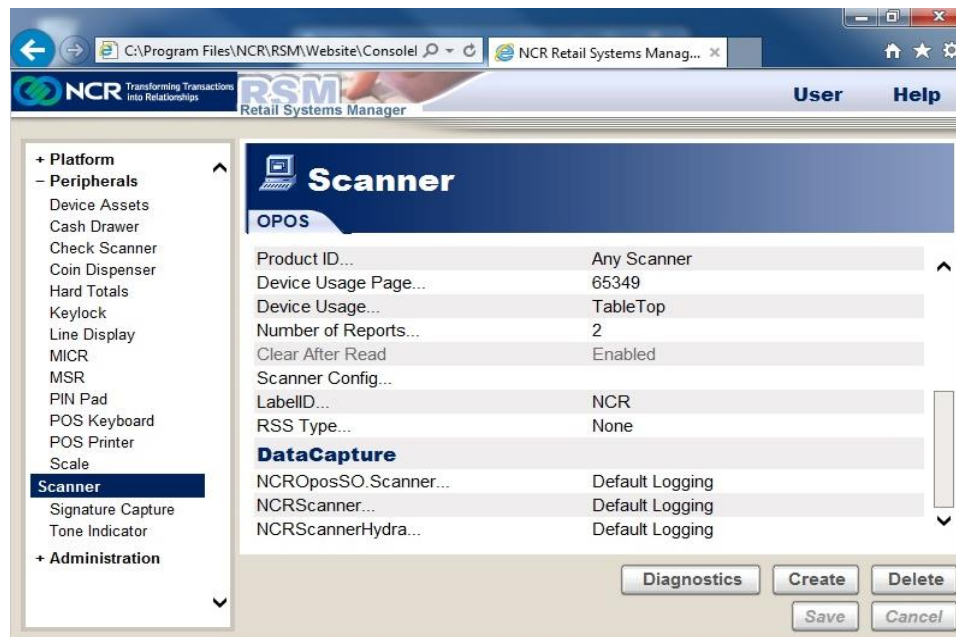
C:\Program Files\NCR\RSM\Website\Consolel
NCR Retail Systems Manag... ×

NCR Transforming Transactions into Relationships
RSM Retail Systems Manager
User
Help

+ Platform
− Peripherals
Device Assets
Cash Drawer
Check Scanner
Coin Dispenser
Hard Totals
Keylock
Line Display
MICR
MSR
PIN Pad
POS Keyboard
POS Printer
Scale
Scanner
Signature Capture
Tone Indicator
+ Administration

Scanner
OPOS

| | |
|---|---|
| Product ID... | Any Scanner |
| Device Usage Page... | 65349 |
| Device Usage... | TableTop |
| Number of Reports... | 2 |
| Clear After Read | Enabled |
| Scanner Config... | |
| LabelID... | NCR |
| RSS Type... | None |

DataCapture

| | |
|---|---|
| NCROposSO.Scanner... | Default Logging |
| NCRScanner... | Default Logging |
| NCRScannerHydra... | Default Logging |

Diagnostics
Create
Delete
Save
Cancel